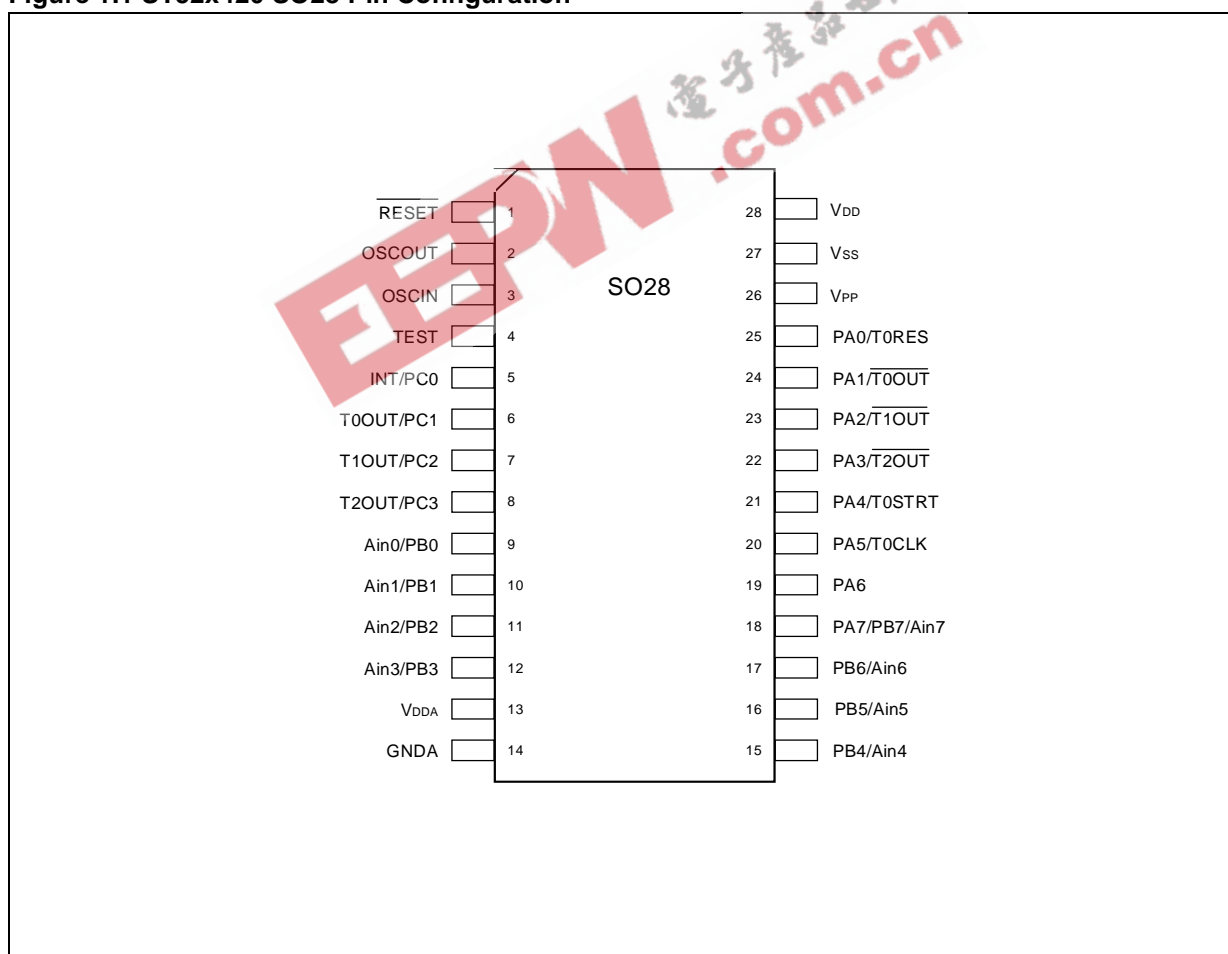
Figure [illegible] SO28 Pin Configuration

EEPW 电子产品世界 .com.cn

SO28

$\overline{\text{RESET}}$ 1
OSCOUT 2
OSCIN 3
TEST 4
INT/PC0 5
T0OUT/PC1 6
T1OUT/PC2 7
T2OUT/PC3 8
Ain0/PB0 9
Ain1/PB1 10
Ain2/PB2 11
Ain3/PB3 12
$V_{DDA}$ 13
GNDA 14

28 $V_{DD}$
27 $V_{SS}$
26 $V_{PP}$
25 PA0/T0RES
24 PA1/$\overline{\text{T0OUT}}$
23 PA2/$\overline{\text{T1OUT}}$
22 PA3/$\overline{\text{T2OUT}}$
21 PA4/T0STRT
20 PA5/T0CLK
19 PA6
18 PA7/PB7/Ain7
17 PB6/Ain6
16 PB5/Ain5
15 PB4/Ain4